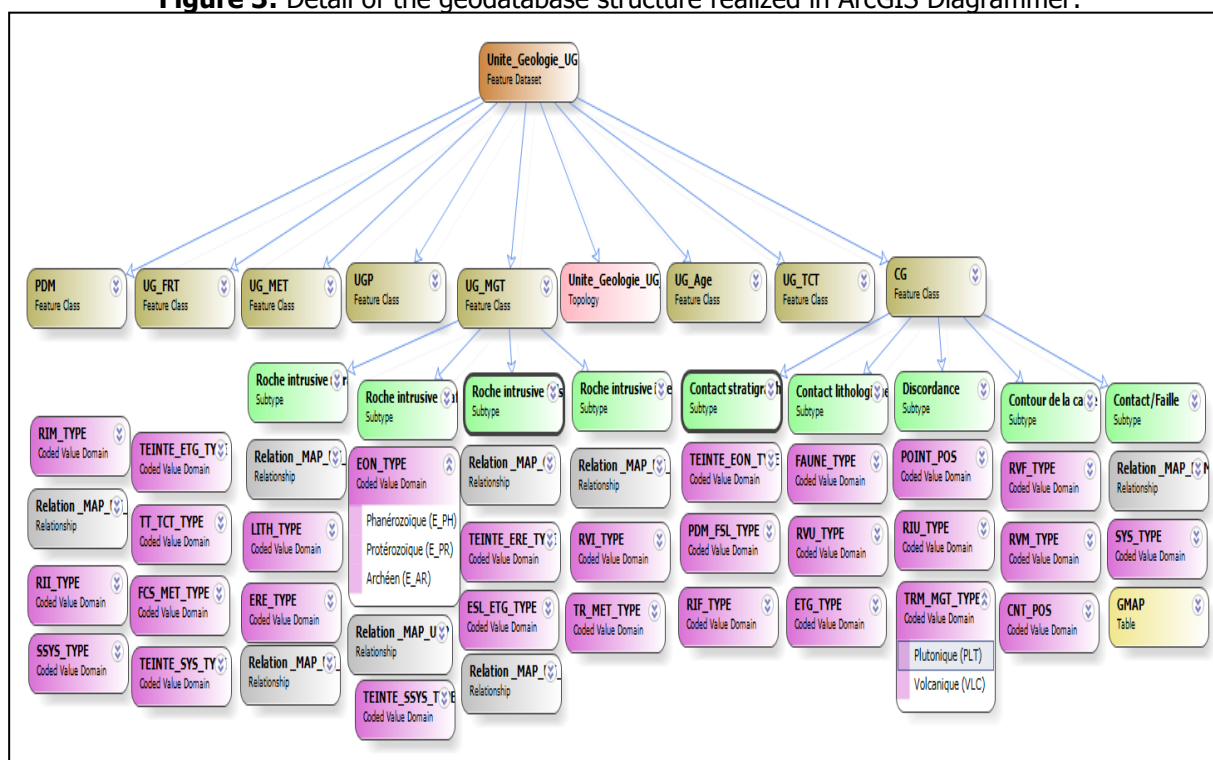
Figure 5. Detail of the geodatabase structure realized in ArcGIS Diagrammer.

Unite_Geologie_UG
Feature Dataset

PDM
Feature Class

UG_FRT
Feature Class

UG_MET
Feature Class

UGP
Feature Class

UG_MGT
Feature Class

Unite_Geologie_UG
Topology

UG_Age
Feature Class

UG_TCT
Feature Class

CG
Feature Class

Roche intrusive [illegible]
Subtype

Roche intrusive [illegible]
Subtype

Roche intrusive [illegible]
Subtype

Roche intrusive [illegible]
Subtype

Contact stratigr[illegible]
Subtype

Contact litholog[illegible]
Subtype

Discordance
Subtype

Contour de la ca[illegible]
Subtype

Contact/Faille
Subtype

RIM_TYPE
Coded Value Domain

Relation _MAP_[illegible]
Relationship

RII_TYPE
Coded Value Domain

SSYS_TYPE
Coded Value Domain

TEINTE_ETG_TY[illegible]
Coded Value Domain

TT_TCT_TYPE
Coded Value Domain

FCS_MET_TYPE
Coded Value Domain

TEINTE_SYS_TY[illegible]
Coded Value Domain

Relation _MAP_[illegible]
Relationship

LITH_TYPE
Coded Value Domain

ERE_TYPE
Coded Value Domain

Relation _MAP_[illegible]
Relationship

EON_TYPE
Coded Value Domain
Phanérozoique (E_PH)
Protérozoique (E_PR)
Archéen (E_AR)

Relation _MAP_U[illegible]
Relationship

TEINTE_SSYS_T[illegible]
Coded Value Domain

Relation _MAP_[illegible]
Relationship

TEINTE_ERE_TY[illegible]
Coded Value Domain

ESL_ETG_TYPE
Coded Value Domain

Relation _MAP_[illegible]
Relationship

Relation _MAP_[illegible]
Relationship

RVI_TYPE
Coded Value Domain

TR_MET_TYPE
Coded Value Domain

TEINTE_EON_T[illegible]
Coded Value Domain

PDM_FSL_TYPE
Coded Value Domain

RIF_TYPE
Coded Value Domain

FAUNE_TYPE
Coded Value Domain

RVU_TYPE
Coded Value Domain

ETG_TYPE
Coded Value Domain

POINT_POS
Coded Value Domain

RIU_TYPE
Coded Value Domain

TRM_MGT_TYPE
Coded Value Domain
Plutonique (PLT)
Volcanique (VLC)

RVF_TYPE
Coded Value Domain

RVM_TYPE
Coded Value Domain

CNT_POS
Coded Value Domain

Relation _MAP_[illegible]
Relationship

SYS_TYPE
Coded Value Domain

GMAP
Table